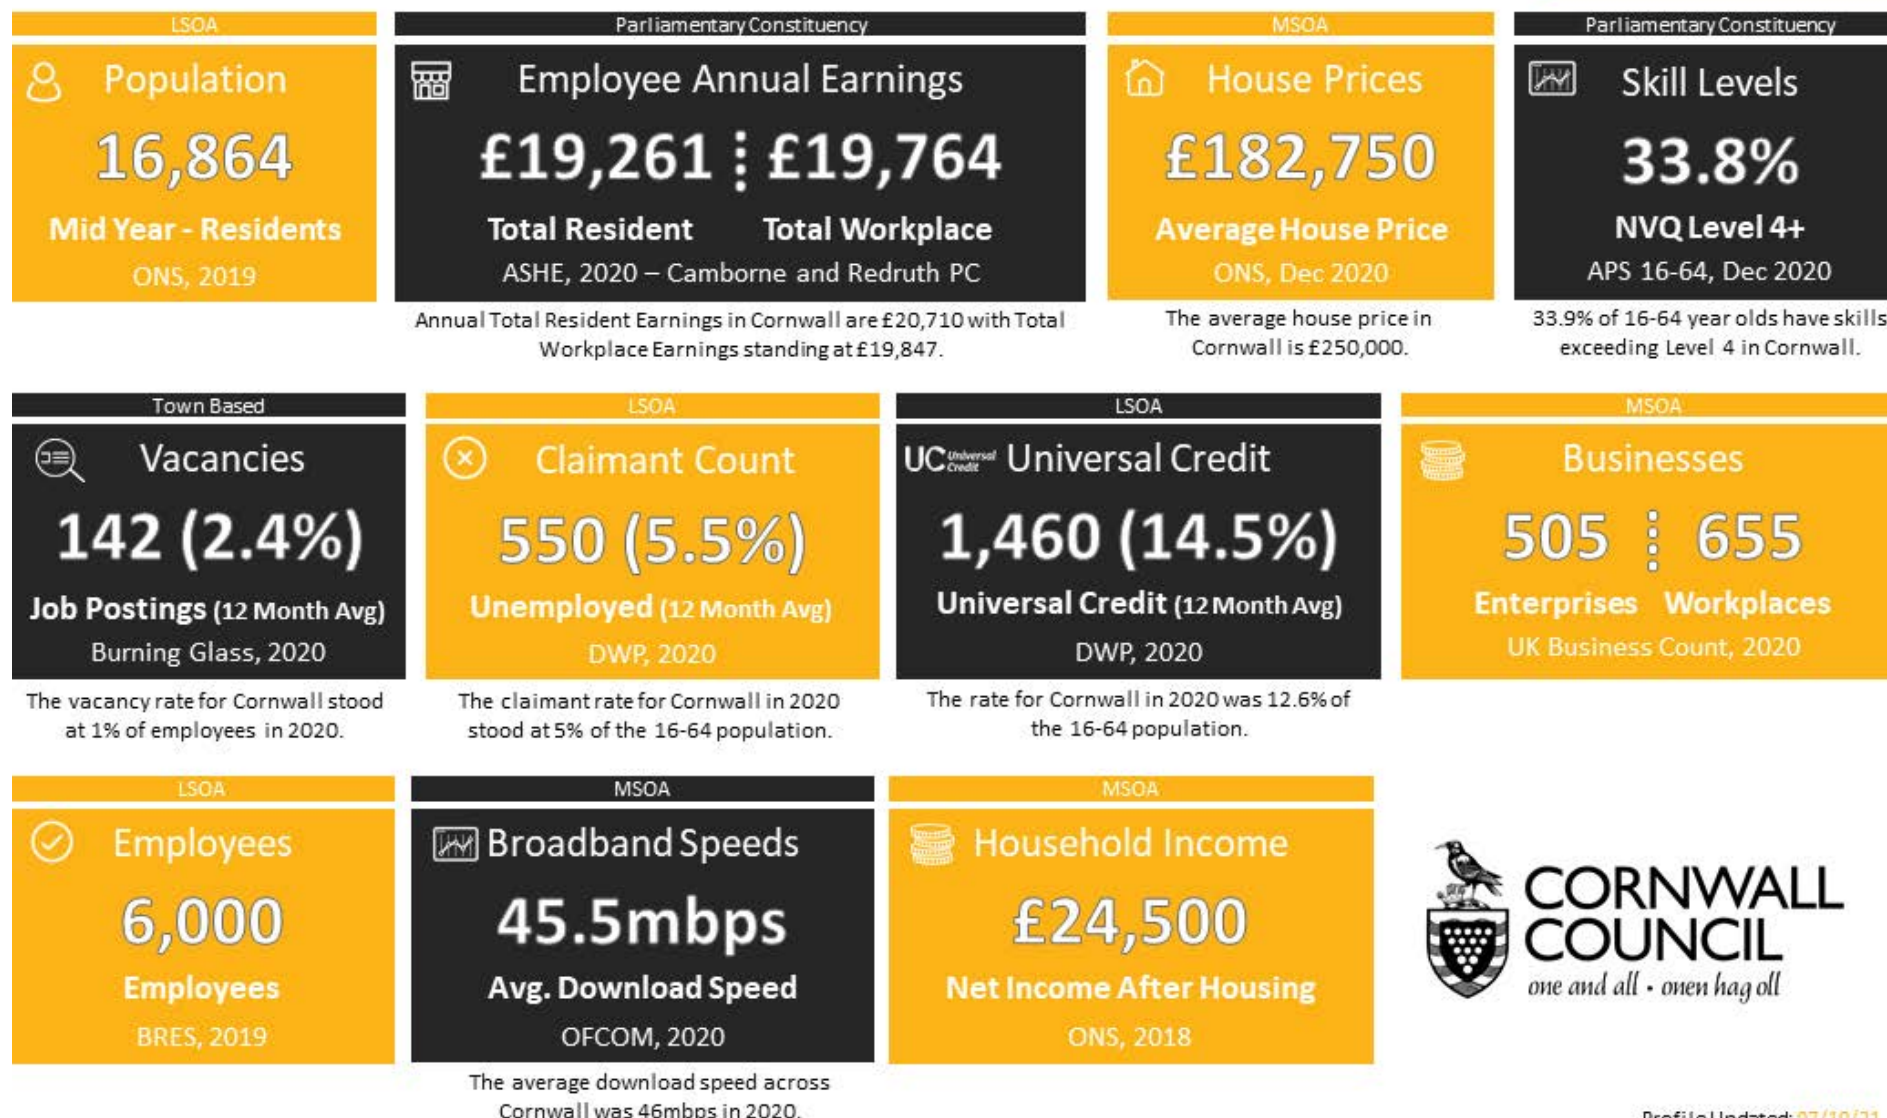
LSOA

Population

16,864

Mid Year - Residents

ONS, 2019

Parliamentary Constituency

Employee Annual Earnings

£19,261 £19,764

Total Resident Total Workplace

ASHE, 2020 – Camborne and Redruth PC

Annual Total Resident Earnings in Cornwall are £20,710 with Total Workplace Earnings standing at £19,847.

MSOA

House Prices

£182,750

Average House Price

ONS, Dec 2020

The average house price in Cornwall is £250,000.

Parliamentary Constituency

Skill Levels

33.8%

NVQ Level 4+

APS 16-64, Dec 2020

33.9% of 16-64 year olds have skills exceeding Level 4 in Cornwall.

Town Based

Vacancies

142 (2.4%)

Job Postings (12 Month Avg)

Burning Glass, 2020

The vacancy rate for Cornwall stood at 1% of employees in 2020.

LSOA

Claimant Count

550 (5.5%)

Unemployed (12 Month Avg)

DWP, 2020

The claimant rate for Cornwall in 2020 stood at 5% of the 16-64 population.

LSOA

UC Universal Credit Universal Credit

1,460 (14.5%)

Universal Credit (12 Month Avg)

DWP, 2020

The rate for Cornwall in 2020 was 12.6% of the 16-64 population.

MSOA

Businesses

505 655

Enterprises Workplaces

UK Business Count, 2020

LSOA

Employees

6,000

Employees

BRES, 2019

MSOA

Broadband Speeds

45.5mbps

Avg. Download Speed

OFCOM, 2020

The average download speed across Cornwall was 46mbps in 2020.

MSOA

Household Income

£24,500

Net Income After Housing

ONS, 2018

CORNWALL COUNCIL
one and all • onen hag oll

Profile Updated: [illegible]